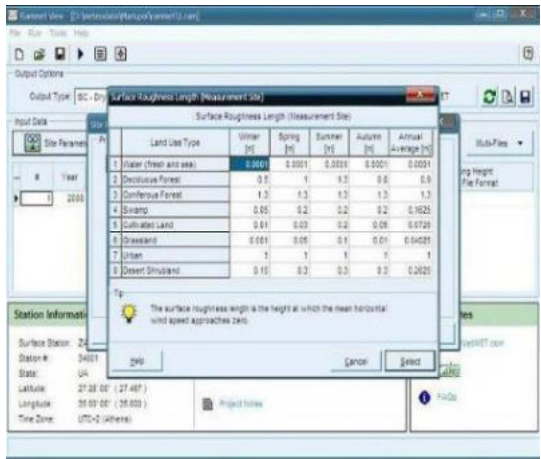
Rammet View - [C:\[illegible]\Mariupol\rammet13.ram]

File Run Tools Help

Output Options

Output Type: ISC - Dry

Input Data

Site Parame

| # | Year |
|---|---|
| 1 | 2000 |

Surface Roughness Length (Measurement Site)

Surface Roughness Length (Measurement Site)

| | Land Use Type | Winter [m] | Spring [m] | Summer [m] | Autumn [m] | Annual Average [m] |
|---|---|---|---|---|---|---|
| 1 | Water (fresh and sea) | 0.0001 | 0.0001 | 0.0001 | 0.0001 | 0.0001 |
| 2 | Deciduous Forest | 0.5 | 1 | 1.3 | 0.8 | 0.9 |
| 3 | Coniferous Forest | 1.3 | 1.3 | 1.3 | 1.3 | 1.3 |
| 4 | Swamp | 0.05 | 0.2 | 0.2 | 0.2 | 0.1625 |
| 5 | Cultivated Land | 0.01 | 0.03 | 0.2 | 0.05 | 0.0725 |
| 6 | Grassland | 0.001 | 0.05 | 0.1 | 0.01 | 0.04025 |
| 7 | Urban | 1 | 1 | 1 | 1 | 1 |
| 8 | Desert Shrubland | 0.15 | 0.3 | 0.3 | 0.3 | 0.2625 |

Tip:

The surface roughness length is the height at which the mean horizontal wind speed approaches zero.

Help

Cancel

Select

Multi-Files

ing Height File Format

Station Informati

Surface Station: Za
Station #: 34601
State: UA
Latitude: 27 28' 00" ( 27.467 )
Longitude: 35 00' 00" ( 35.000 )
Time Zone: UTC+2 (Athens)

Project Notes

FAQs